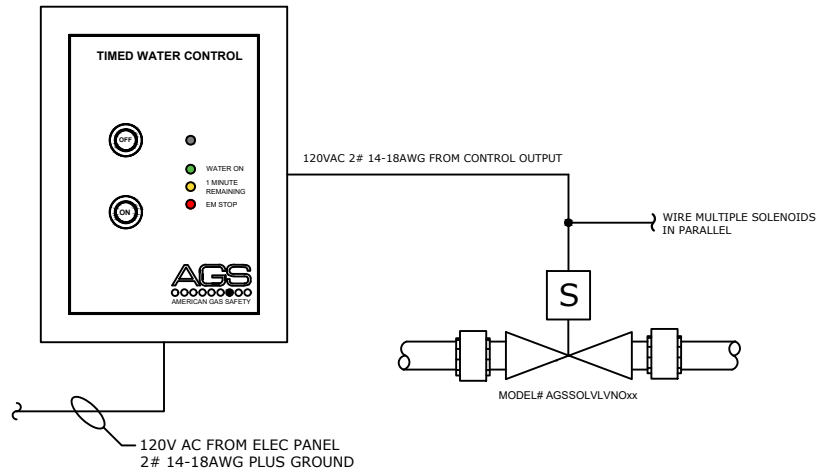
TIMED WATER CONTROL

OFF

ON

WATER ON

1 MINUTE REMAINING

EM STOP

AGS

AMERICAN GAS SAFETY

120VAC 2# 14-18AWG FROM CONTROL OUTPUT

WIRE MULTIPLE SOLENOIDS IN PARALLEL

S

MODEL# AGSSOLVLVNOxx

120V AC FROM ELEC PANEL
2# 14-18AWG PLUS GROUND